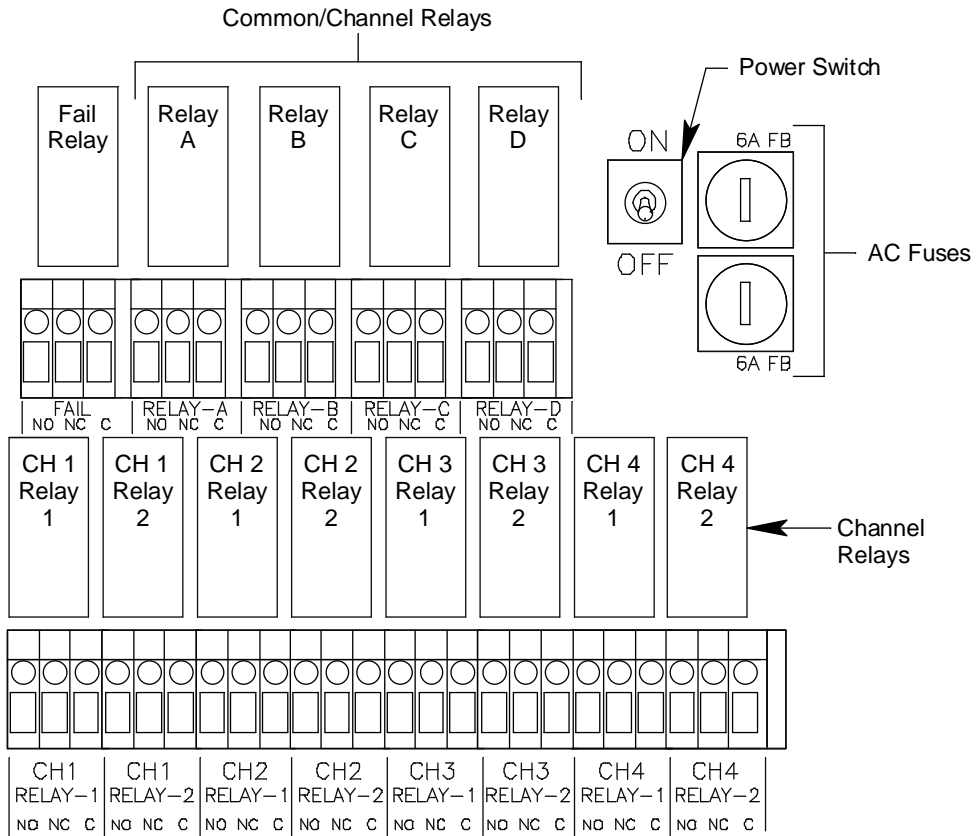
Common/Channel Relays

Fail Relay

Relay A

Relay B

Relay C

Relay D

Power Switch

ON

OFF

6A FB

6A FB

AC Fuses

FAIL
NO NC C

RELAY–A
NO NC C

RELAY–B
NO NC C

RELAY–C
NO NC C

RELAY–D
NO NC C

CH 1 Relay 1

CH 1 Relay 2

CH 2 Relay 1

CH 2 Relay 2

CH 3 Relay 1

CH 3 Relay 2

CH 4 Relay 1

CH 4 Relay 2

Channel Relays

CH1 RELAY–1
NO NC C

CH1 RELAY–2
NO NC C

CH2 RELAY–1
NO NC C

CH2 RELAY–2
NO NC C

CH3 RELAY–1
NO NC C

CH3 RELAY–2
NO NC C

CH4 RELAY–1
NO NC C

CH4 RELAY–2
NO NC C